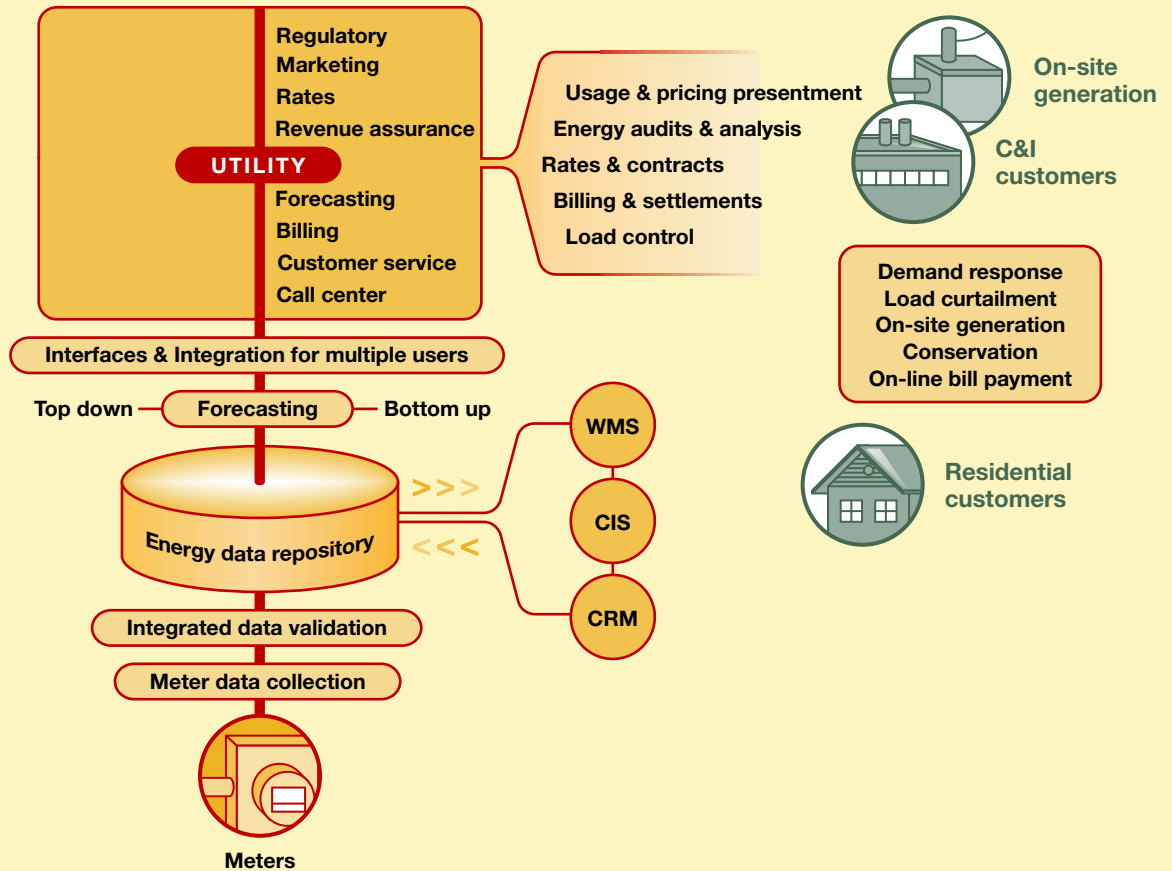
Regulatory
Marketing
Rates
Revenue assurance
UTILITY
Forecasting
Billing
Customer service
Call center

Usage & pricing presentment
Energy audits & analysis
Rates & contracts
Billing & settlements
Load control

On-site generation

C&I customers

Demand response
Load curtailment
On-site generation
Conservation
On-line bill payment

Residential customers

Interfaces & Integration for multiple users

Top down
Forecasting
Bottom up

WMS
CIS
CRM

>>>
Energy data repository
<<<

Integrated data validation
Meter data collection

Meters